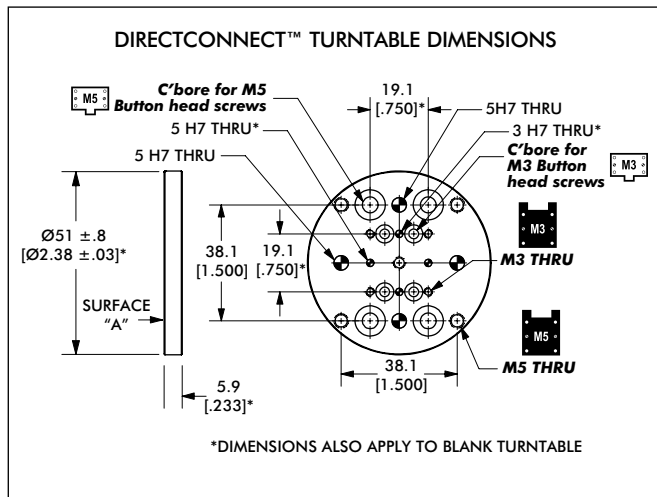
DIRECTCONNECT™ TURNTABLE DIMENSIONS

M5

C'bore for M5 Button head screws

5 H7 THRU*

5 H7 THRU

19.1 [.750]*

5H7 THRU

3 H7 THRU*

C'bore for M3 Button head screws

M3

Ø51 ±.8 [Ø2.38 ±.03]*

38.1 [1.500]

19.1 [.750]*

M3

M3 THRU

SURFACE "A"

M5

38.1 [1.500]

M5 THRU

5.9 [.233]*

*DIMENSIONS ALSO APPLY TO BLANK TURNTABLE